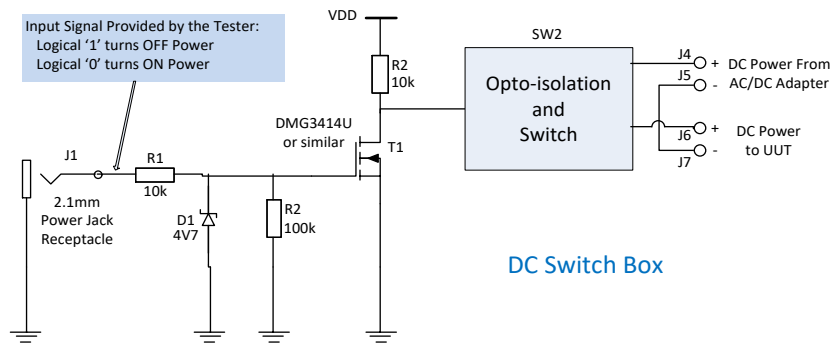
Input Signal Provided by the Tester:
Logical '1' turns OFF Power
Logical '0' turns ON Power

VDD

R2
10k

SW2

Opto-isolation
and
Switch

J4 + DC Power From
J5 - AC/DC Adapter

J6 + DC Power
J7 - to UUT

DMG3414U
or similar

T1

J1

R1
10k

2.1mm
Power Jack
Receptacle

D1
4V7

R2
100k

DC Switch Box